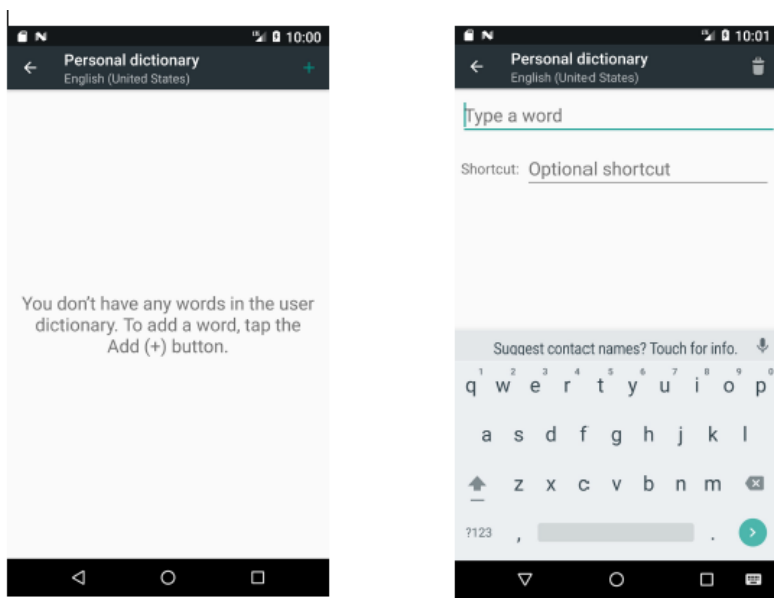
10:00

Personal dictionary
English (United States)

+

You don't have any words in the user dictionary. To add a word, tap the Add (+) button.

10:01

Personal dictionary
English (United States)

Type a word

Shortcut: Optional shortcut

Suggest contact names? Touch for info.

q w e r t y u i o p
a s d f g h j k l
z x c v b n m
?123 , .